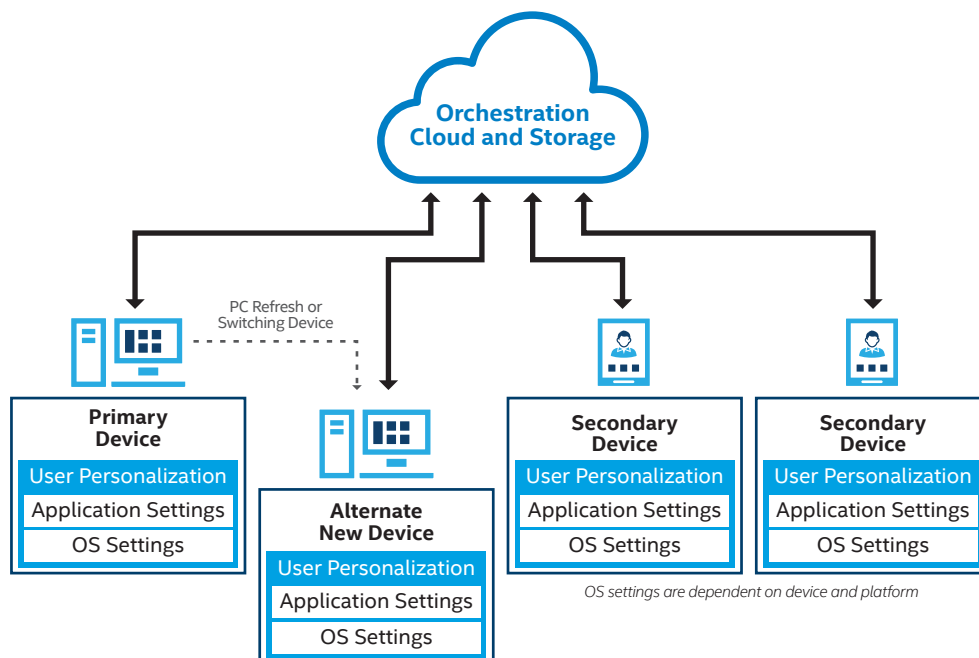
Orchestration Cloud and Storage

PC Refresh or Switching Device

Primary Device

User Personalization

Application Settings

OS Settings

Alternate New Device

User Personalization

Application Settings

OS Settings

Secondary Device

User Personalization

Application Settings

OS Settings

Secondary Device

User Personalization

Application Settings

OS Settings

OS settings are dependent on device and platform